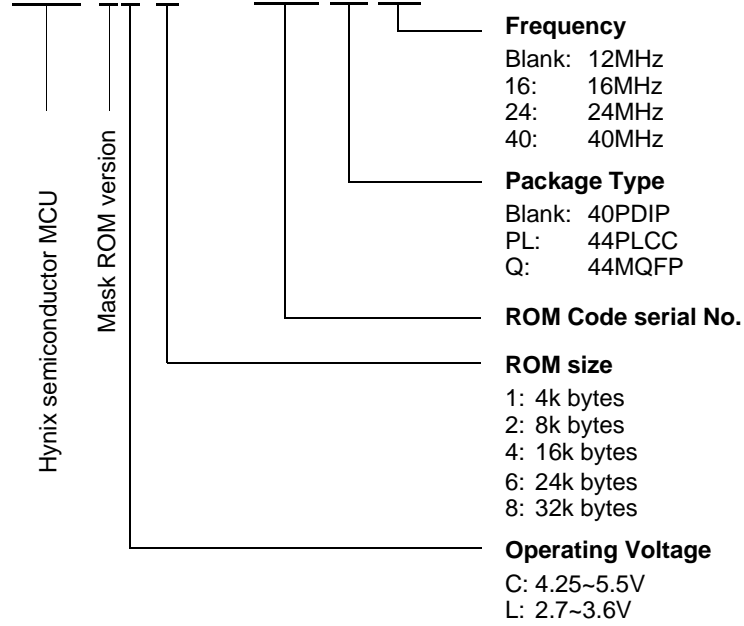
Hynix semiconductor MCU

Mask ROM version

Frequency
Blank: 12MHz
16: 16MHz
24: 24MHz
40: 40MHz

Package Type
Blank: 40PDIP
PL: 44PLCC
Q: 44MQFP

ROM Code serial No.

ROM size
1: 4k bytes
2: 8k bytes
4: 16k bytes
6: 24k bytes
8: 32k bytes

Operating Voltage
C: 4.25~5.5V
L: 2.7~3.6V